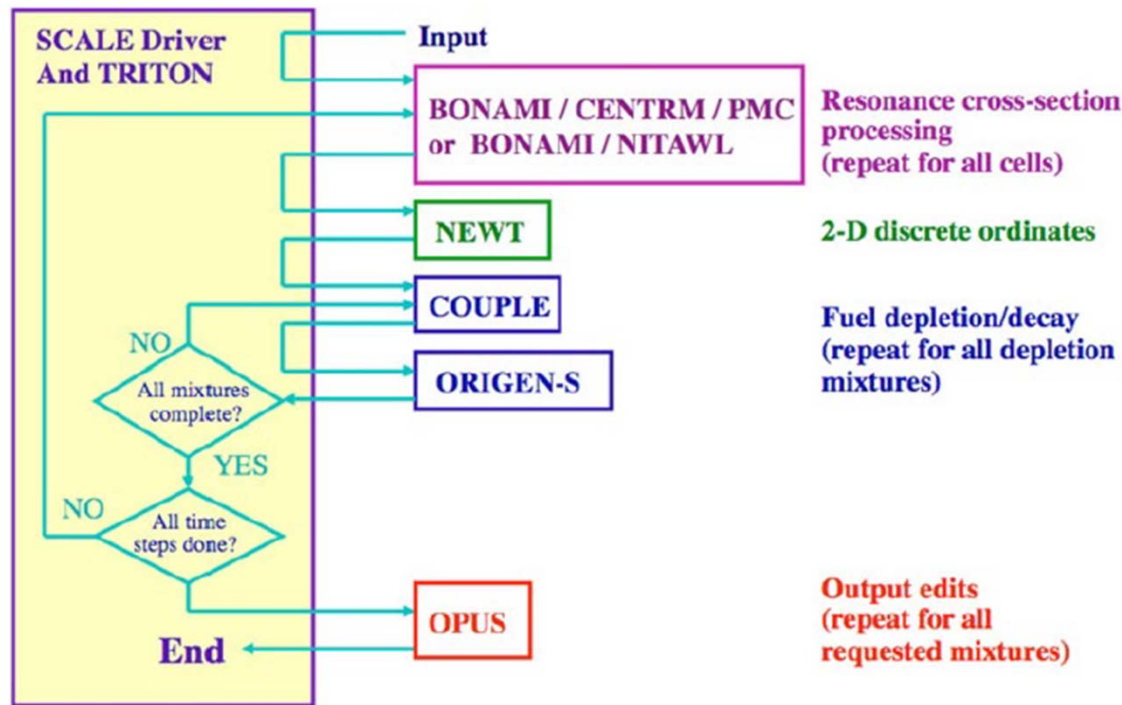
SCALE Driver And TRITON

Input

BONAMI / CENTRM / PMC or BONAMI / NITAWL

Resonance cross-section processing (repeat for all cells)

NEWT

2-D discrete ordinates

COUPLE

Fuel depletion/decay (repeat for all depletion mixtures)

NO

ORIGEN-S

All mixtures complete?

YES

NO

All time steps done?

OPUS

Output edits (repeat for all requested mixtures)

End